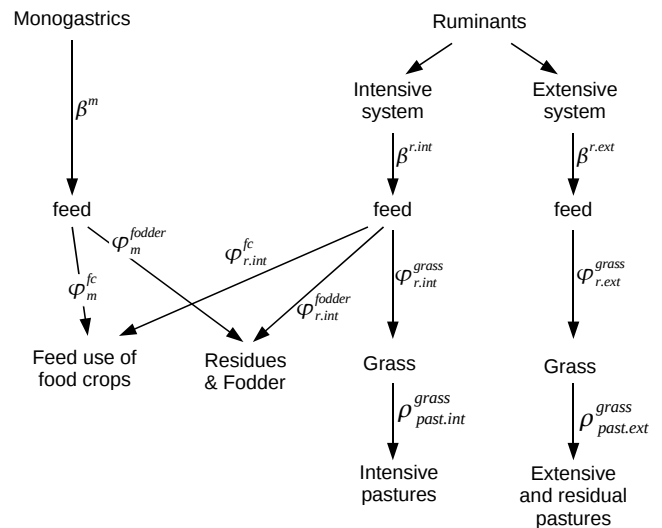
Monogastrics

Ruminants

Intensive system

Extensive system

$\beta^{m}$

$\beta^{r.int}$

$\beta^{r.ext}$

feed

feed

feed

$\varphi_{m}^{fodder}$

$\varphi_{r.int}^{fc}$

$\varphi_{m}^{fc}$

$\varphi_{r.int}^{fodder}$

$\varphi_{r.int}^{grass}$

$\varphi_{r.ext}^{grass}$

Feed use of food crops

Residues & Fodder

Grass

Grass

$\rho_{past.int}^{grass}$

$\rho_{past.ext}^{grass}$

Intensive pastures

Extensive and residual pastures